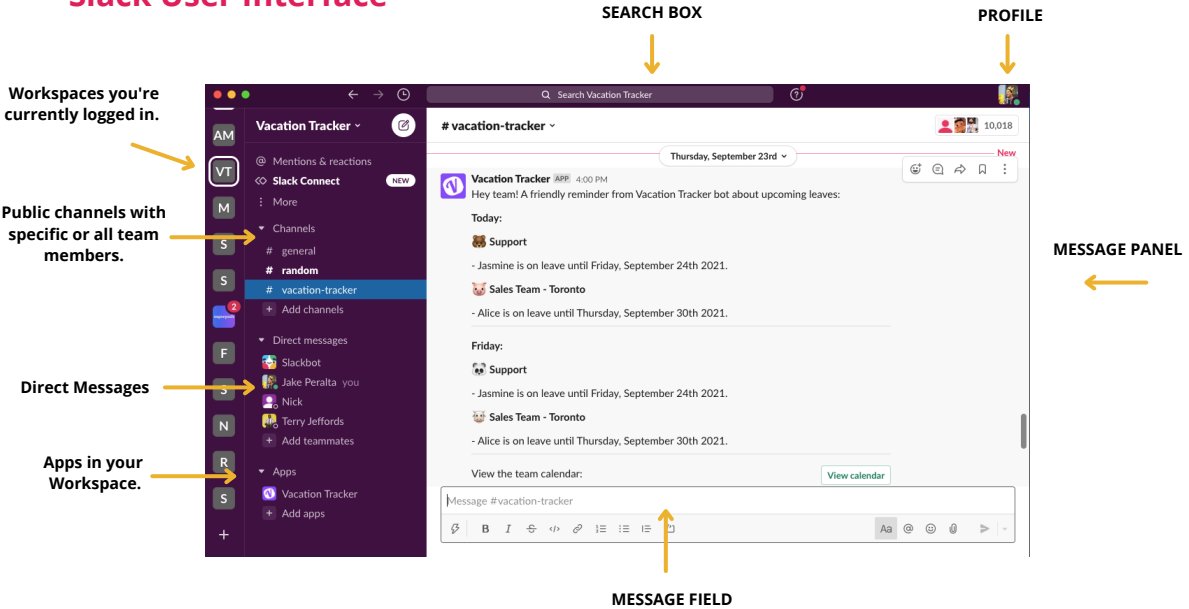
Slack User Interface

SEARCH BOX

PROFILE

Workspaces you're currently logged in.

Public channels with specific or all team members.

Direct Messages

Apps in your Workspace.

MESSAGE PANEL

MESSAGE FIELD

Search Vacation Tracker

AM
VT
M
S
S
2
F
S
N
R
S
+

Vacation Tracker ˅

@ Mentions & reactions
Slack Connect NEW
⋮ More

Channels
# general
# random
# vacation-tracker
+ Add channels

Direct messages
Slackbot
Jake Peralta you
Nick
Terry Jeffords
+ Add teammates

Apps
Vacation Tracker
+ Add apps

# vacation-tracker ˅

10,018

Thursday, September 23rd ˅

New

Vacation Tracker APP 4:00 PM
Hey team! A friendly reminder from Vacation Tracker bot about upcoming leaves:

Today:

Support

- Jasmine is on leave until Friday, September 24th 2021.

Sales Team - Toronto

- Alice is on leave until Thursday, September 30th 2021.

Friday:

Support

- Jasmine is on leave until Friday, September 24th 2021.

Sales Team - Toronto

- Alice is on leave until Thursday, September 30th 2021.

View the team calendar:

View calendar

Message #vacation-tracker

Aa